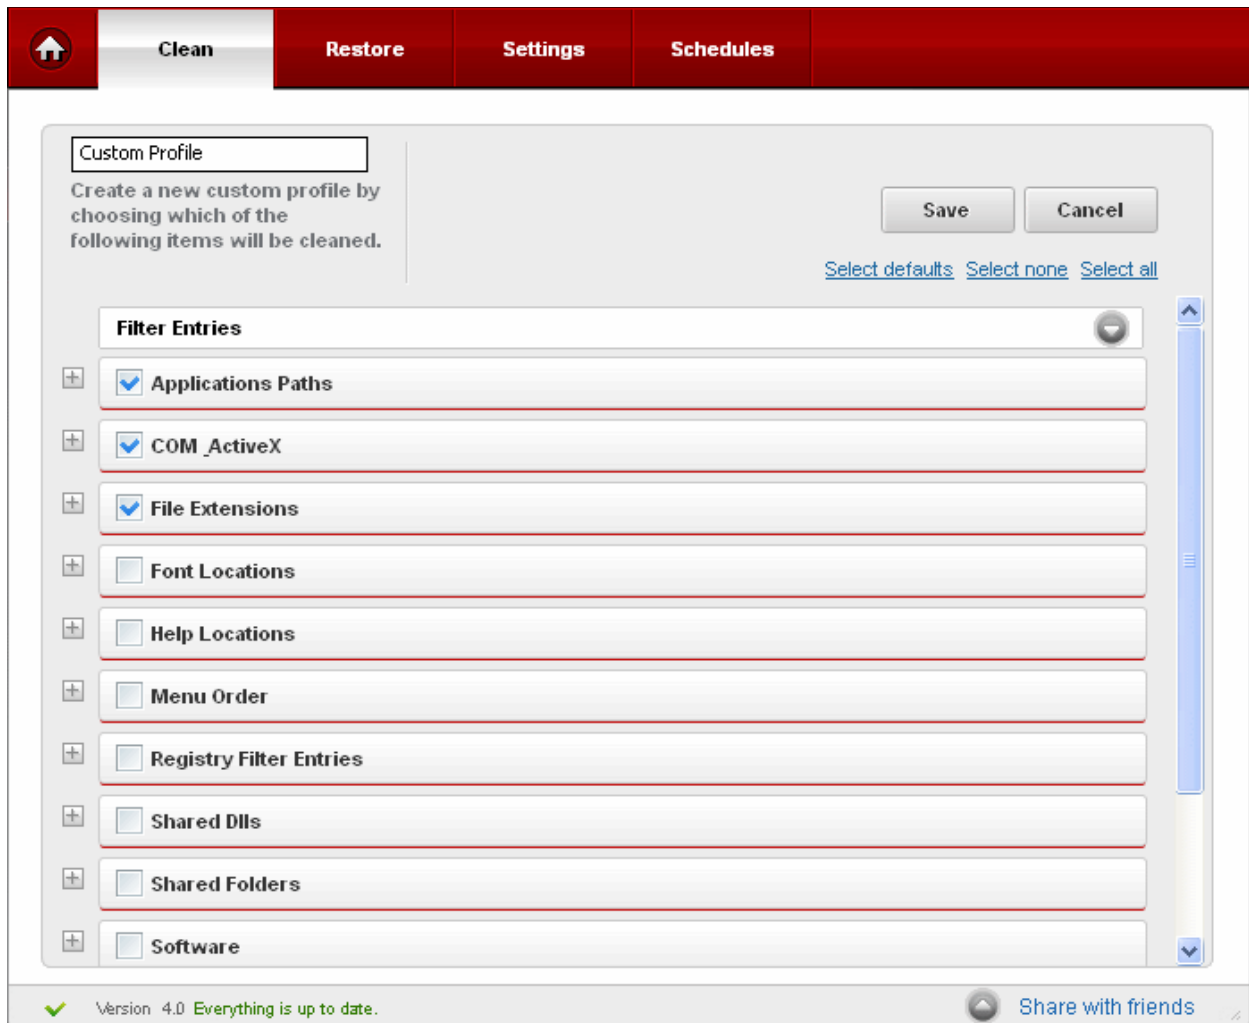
Clean Restore Settings Schedules

Custom Profile

Create a new custom profile by choosing which of the following items will be cleaned.

Save Cancel

Select defaults Select none Select all

Filter Entries

Applications Paths

COM_ActiveX

File Extensions

Font Locations

Help Locations

Menu Order

Registry Filter Entries

Shared Dlls

Shared Folders

Software

Version 4.0 Everything is up to date.

Share with friends